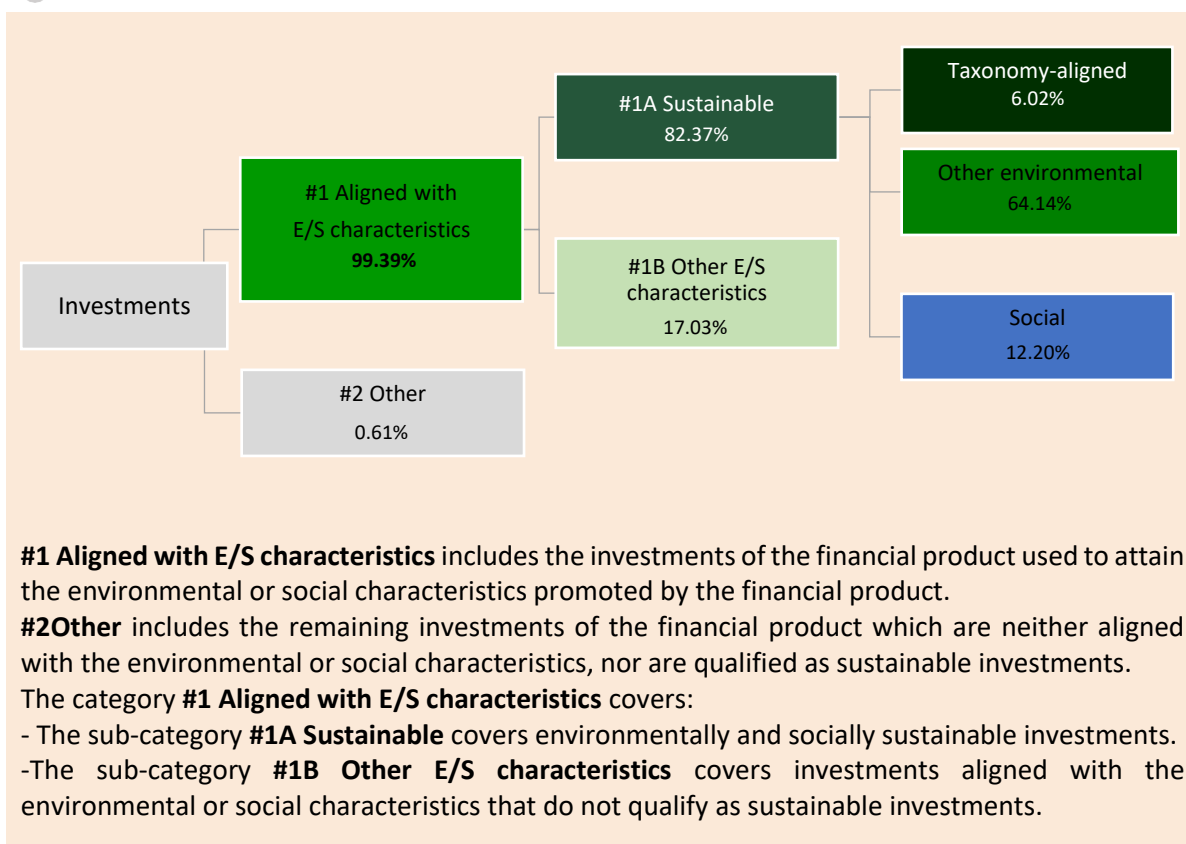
Investments

#1 Aligned with E/S characteristics
99.39%

#2 Other
0.61%

#1A Sustainable
82.37%

#1B Other E/S characteristics
17.03%

Taxonomy-aligned
6.02%

Other environmental
64.14%

Social
12.20%

**#1 Aligned with E/S characteristics** includes the investments of the financial product used to attain the environmental or social characteristics promoted by the financial product.
**#2Other** includes the remaining investments of the financial product which are neither aligned with the environmental or social characteristics, nor are qualified as sustainable investments.
The category **#1 Aligned with E/S characteristics** covers:
- The sub-category **#1A Sustainable** covers environmentally and socially sustainable investments.
-The sub-category **#1B Other E/S characteristics** covers investments aligned with the environmental or social characteristics that do not qualify as sustainable investments.